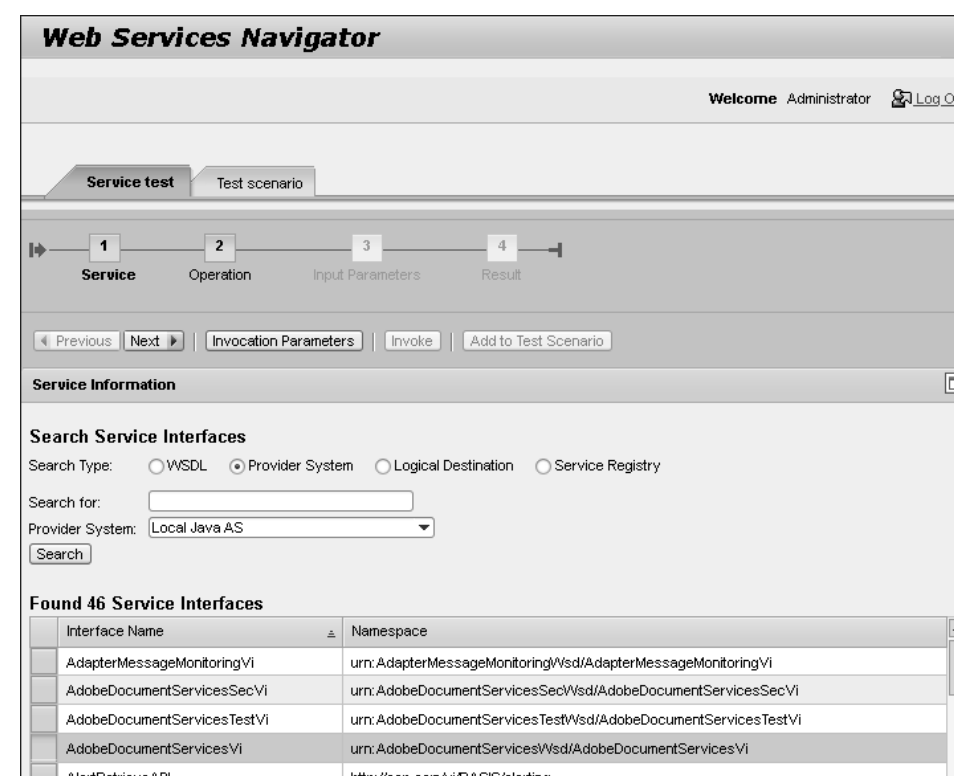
Web Services Navigator

Welcome Administrator Log O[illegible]

Service test Test scenario

1 Service 2 Operation 3 Input Parameters 4 Result

◀ Previous Next ▶ Invocation Parameters Invoke Add to Test Scenario

Service Information

Search Service Interfaces

Search Type: WSDL Provider System Logical Destination Service Registry

Search for:

Provider System: Local Java AS

Search

Found 46 Service Interfaces

| | Interface Name | Namespace |
|---|---|---|
| | AdapterMessageMonitoringVi | urn:AdapterMessageMonitoringWsd/AdapterMessageMonitoringVi |
| | AdobeDocumentServicesSecVi | urn:AdobeDocumentServicesSecWsd/AdobeDocumentServicesSecVi |
| | AdobeDocumentServicesTestVi | urn:AdobeDocumentServicesTestWsd/AdobeDocumentServicesTestVi |
| | AdobeDocumentServicesVi | urn:AdobeDocumentServicesWsd/AdobeDocumentServicesVi |
| | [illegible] | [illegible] |